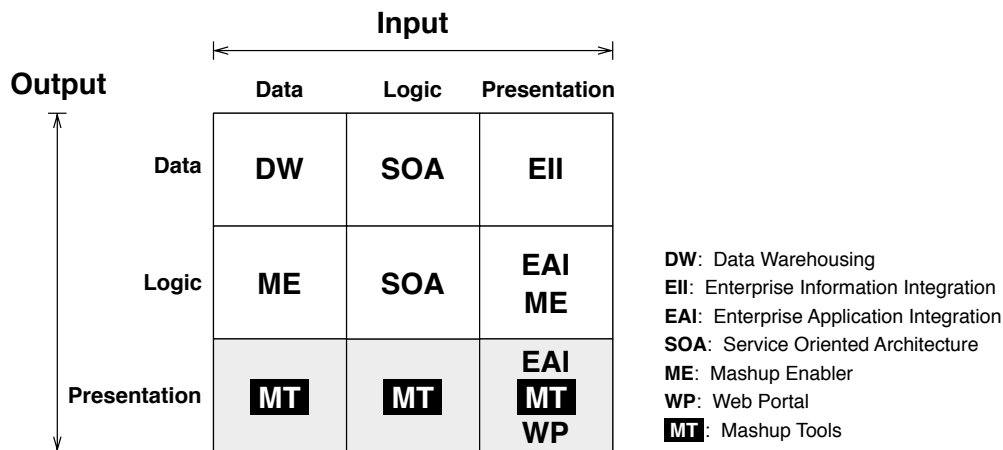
Input

Output

| | Data | Logic | Presentation |
|---|---|---|---|
| Data | DW | SOA | EII |
| Logic | ME | SOA | EAI ME |
| Presentation | MT | MT | EAI MT WP |

DW: Data Warehousing
EII: Enterprise Information Integration
EAI: Enterprise Application Integration
SOA: Service Oriented Architecture
ME: Mashup Enabler
WP: Web Portal
MT: Mashup Tools